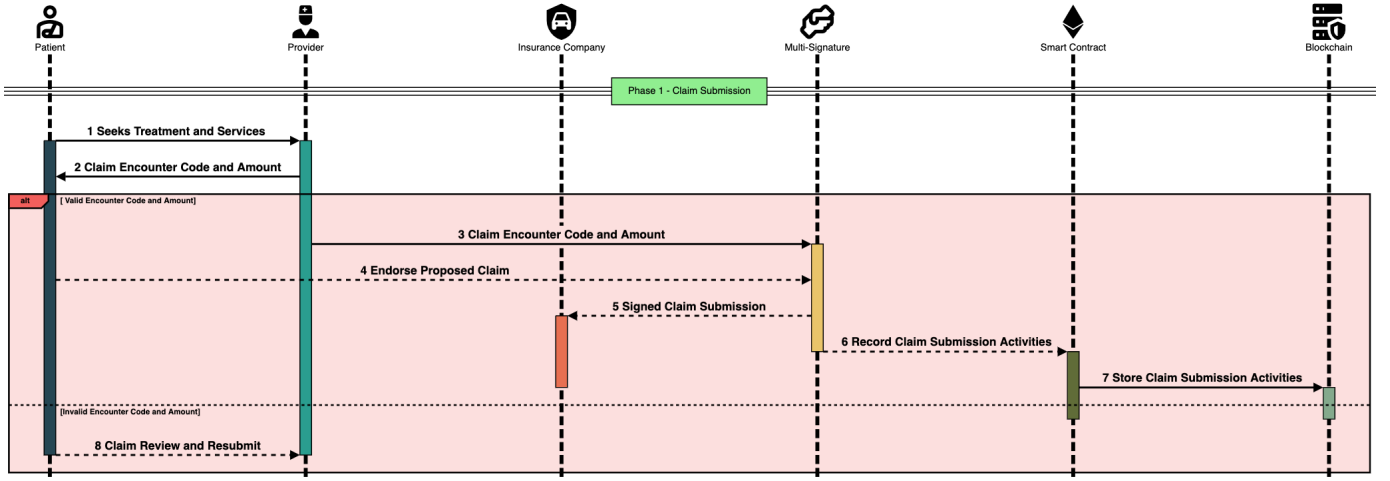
Patient

Provider

Insurance Company

Multi-Signature

Smart Contract

Blockchain

Phase 1 - Claim Submission

1 Seeks Treatment and Services

2 Claim Encounter Code and Amount

alt

[ Valid Encounter Code and Amount]

3 Claim Encounter Code and Amount

4 Endorse Proposed Claim

5 Signed Claim Submission

6 Record Claim Submission Activities

7 Store Claim Submission Activities

[Invalid Encounter Code and Amount]

8 Claim Review and Resubmit